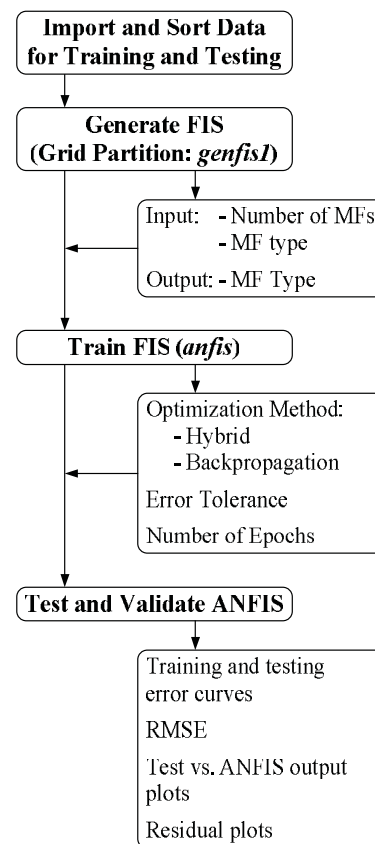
Import and Sort Data for Training and Testing

Generate FIS (Grid Partition: *genfis1*)

Input: - Number of MFs
- MF type

Output: - MF Type

Train FIS (*anfis*)

Optimization Method:
- Hybrid
- Backpropagation

Error Tolerance

Number of Epochs

Test and Validate ANFIS

Training and testing error curves

RMSE

Test vs. ANFIS output plots

Residual plots